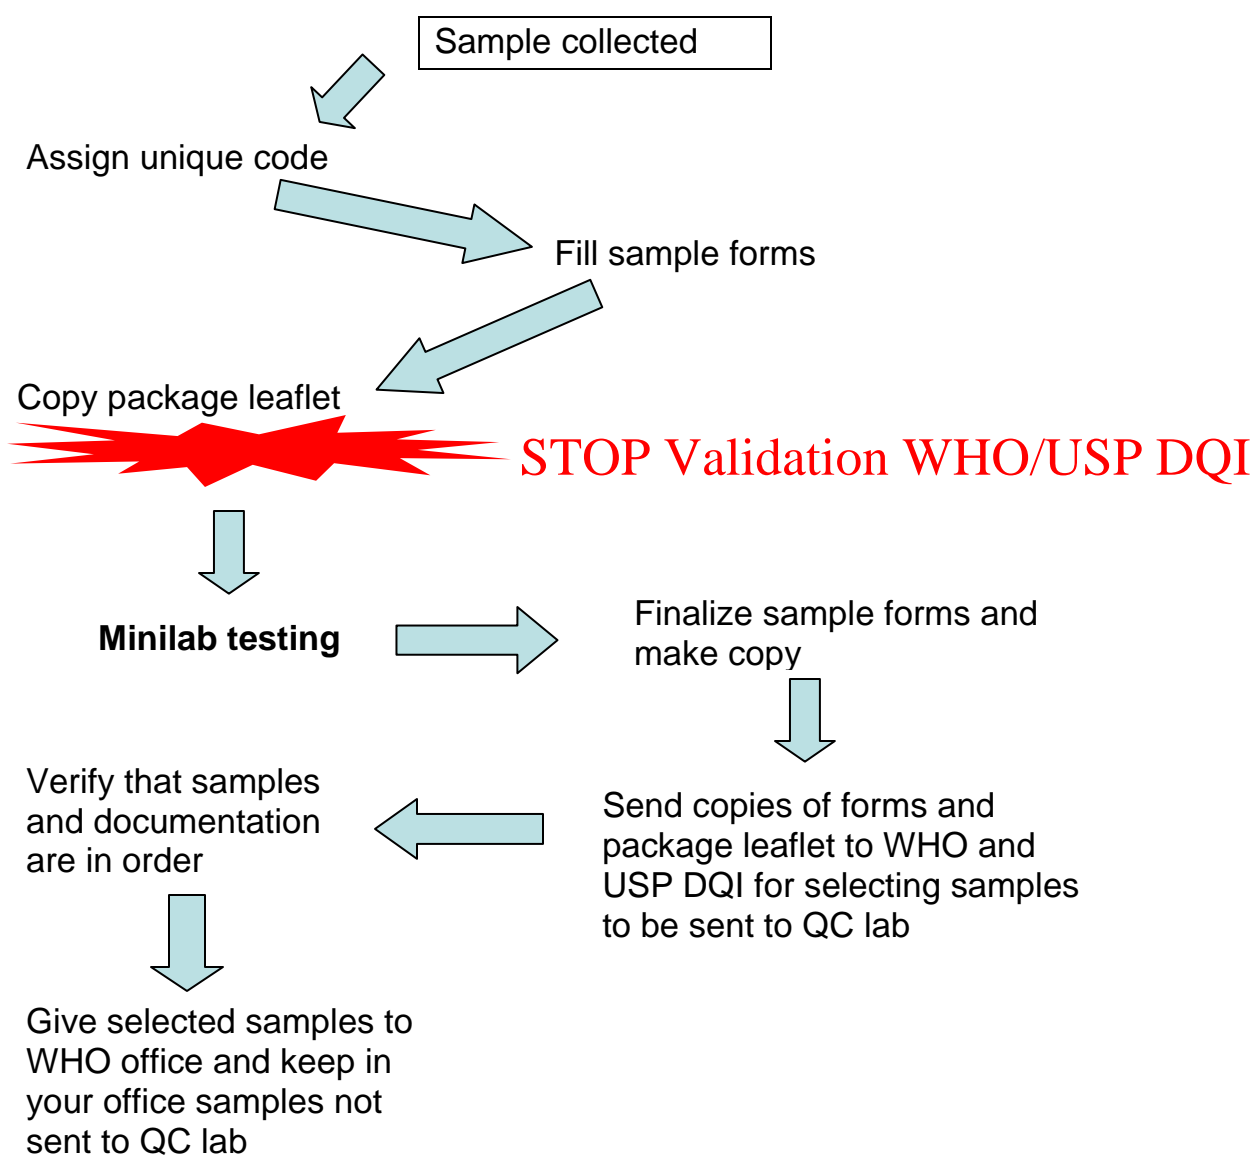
Sample collected

Assign unique code

Fill sample forms

Copy package leaflet

STOP Validation WHO/USP DQI

Minilab testing

Finalize sample forms and make copy

Send copies of forms and package leaflet to WHO and USP DQI for selecting samples to be sent to QC lab

Verify that samples and documentation are in order

Give selected samples to WHO office and keep in your office samples not sent to QC lab